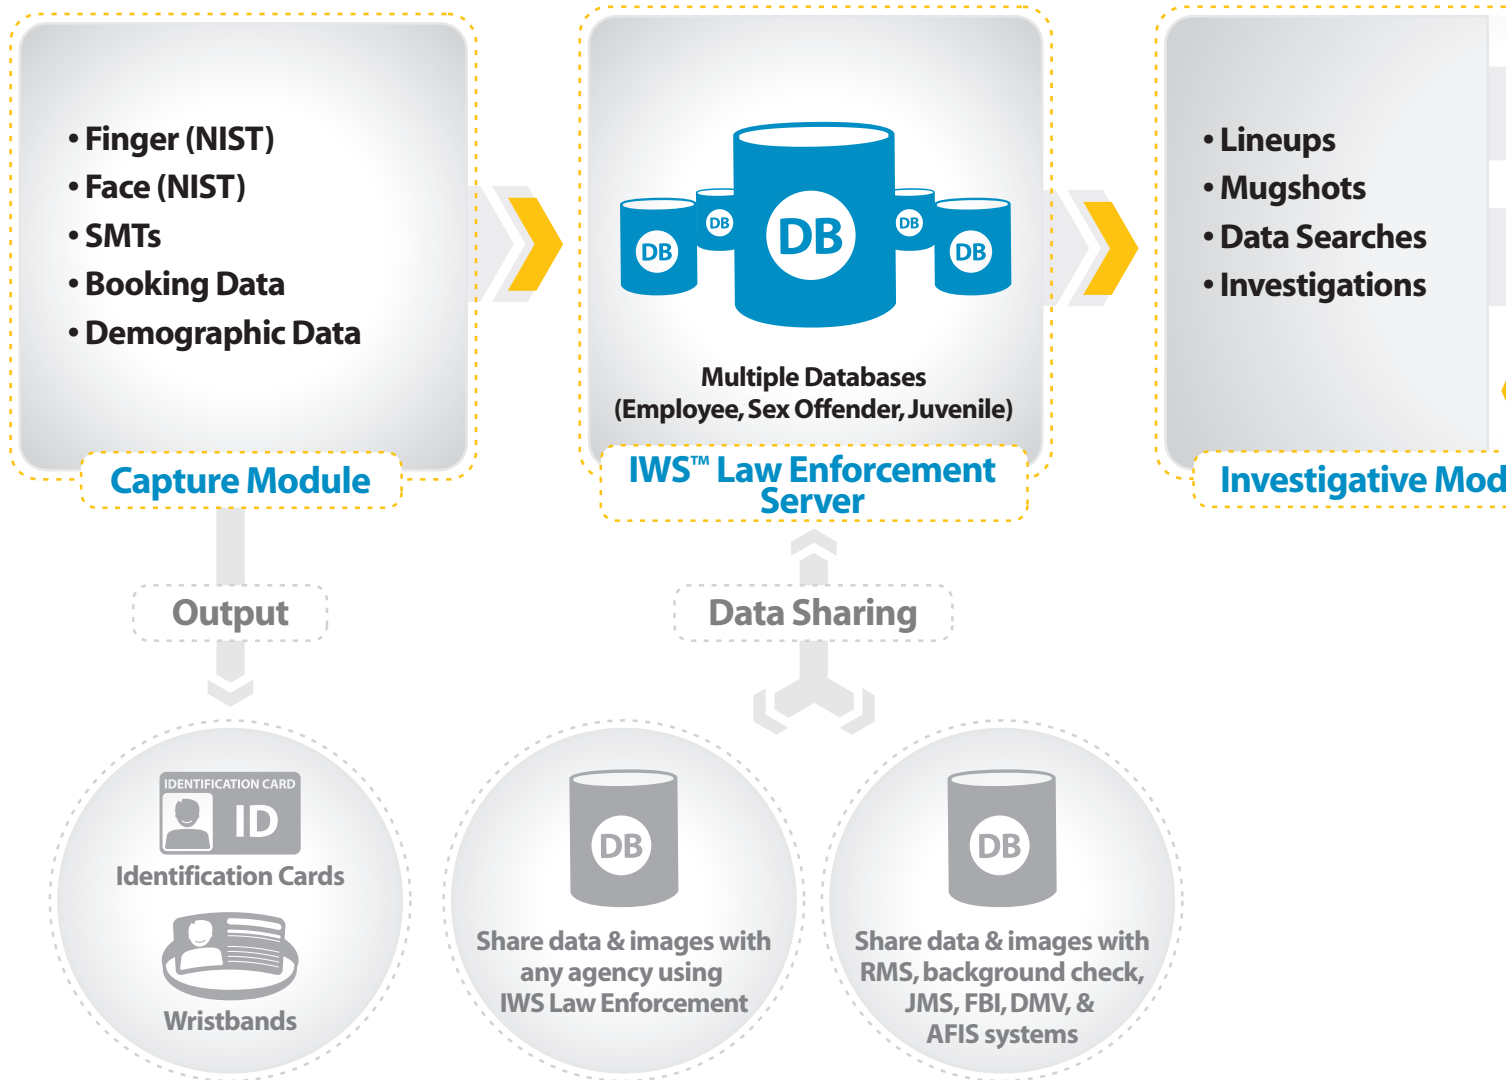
• Finger (NIST)
• Face (NIST)
• SMTs
• Booking Data
• Demographic Data

Capture Module

DB DB DB DB DB

Multiple Databases
(Employee, Sex Offender, Juvenile)

IWS™ Law Enforcement Server

• Lineups
• Mugshots
• Data Searches
• Investigations

Investigative Mod

Output

Data Sharing

IDENTIFICATION CARD
ID
Identification Cards

Wristbands

DB
Share data & images with any agency using IWS Law Enforcement

DB
Share data & images with RMS, background check, JMS, FBI, DMV, & AFIS systems